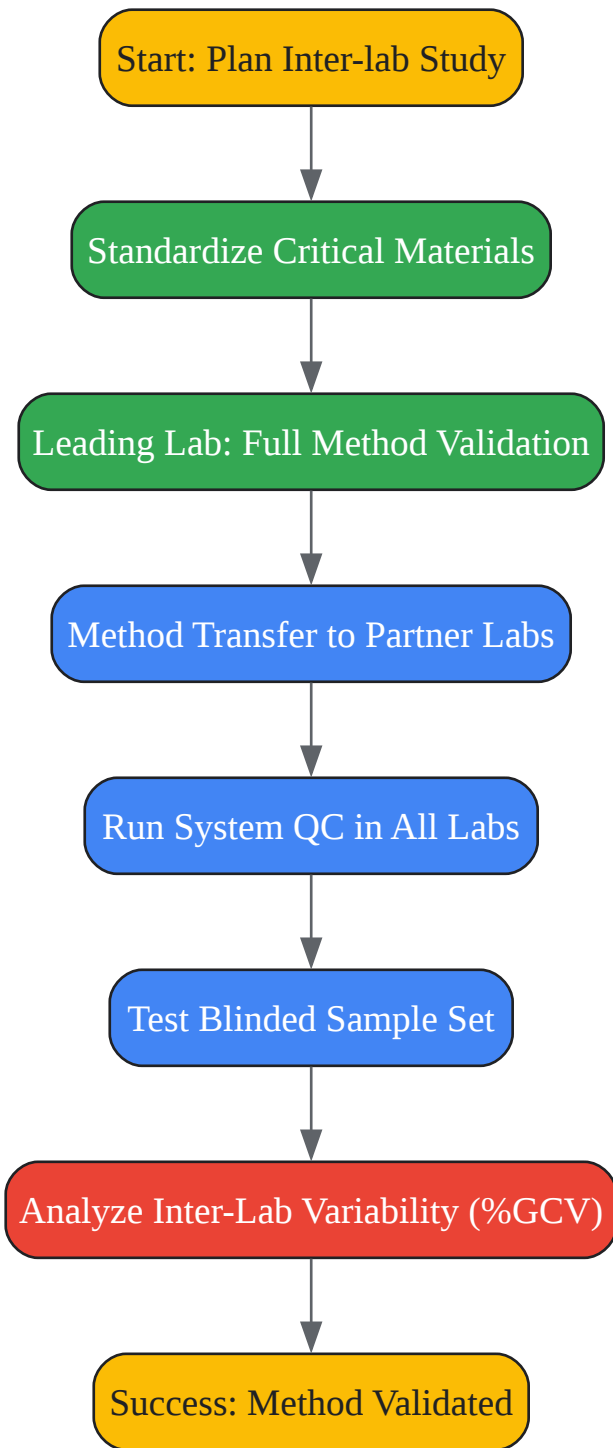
Start: Plan Inter-lab Study

Standardize Critical Materials

Leading Lab: Full Method Validation

Method Transfer to Partner Labs

Run System QC in All Labs

Test Blinded Sample Set

Analyze Inter-Lab Variability (%GCV)

Success: Method Validated